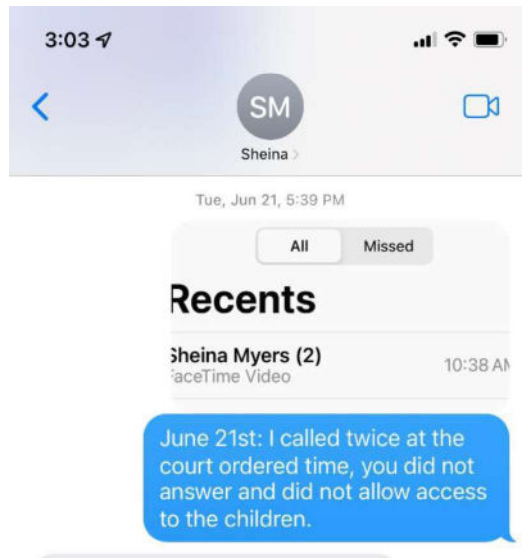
3:03

SM
Sheina

Tue, Jun 21, 5:39 PM

All Missed

Recents

Sheina Myers (2)
FaceTime Video
10:38 AM

June 21st: I called twice at the court ordered time, you did not answer and did not allow access to the children.